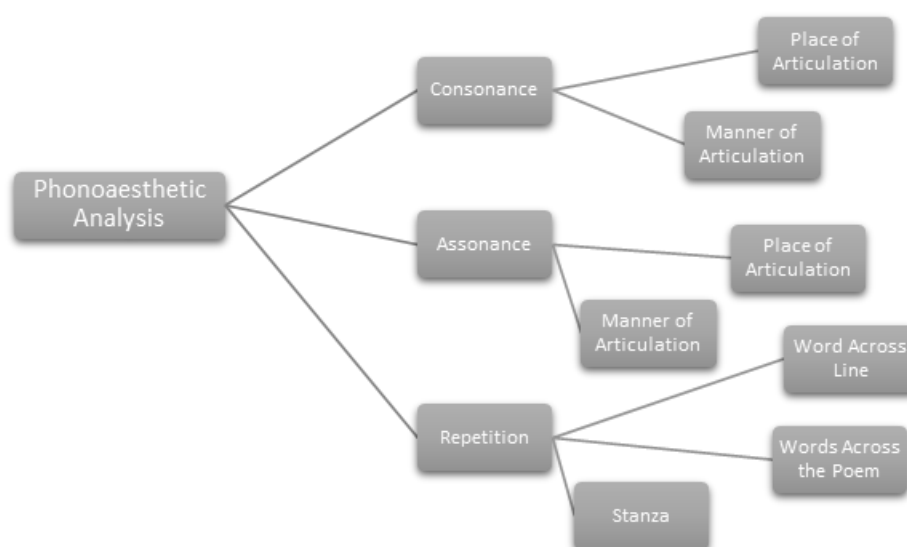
Phonoaesthetic Analysis

Consonance

Place of Articulation

Manner of Articulation

Assonance

Place of Articulation

Manner of Articulation

Repetition

Word Across Line

Words Across the Poem

Stanza